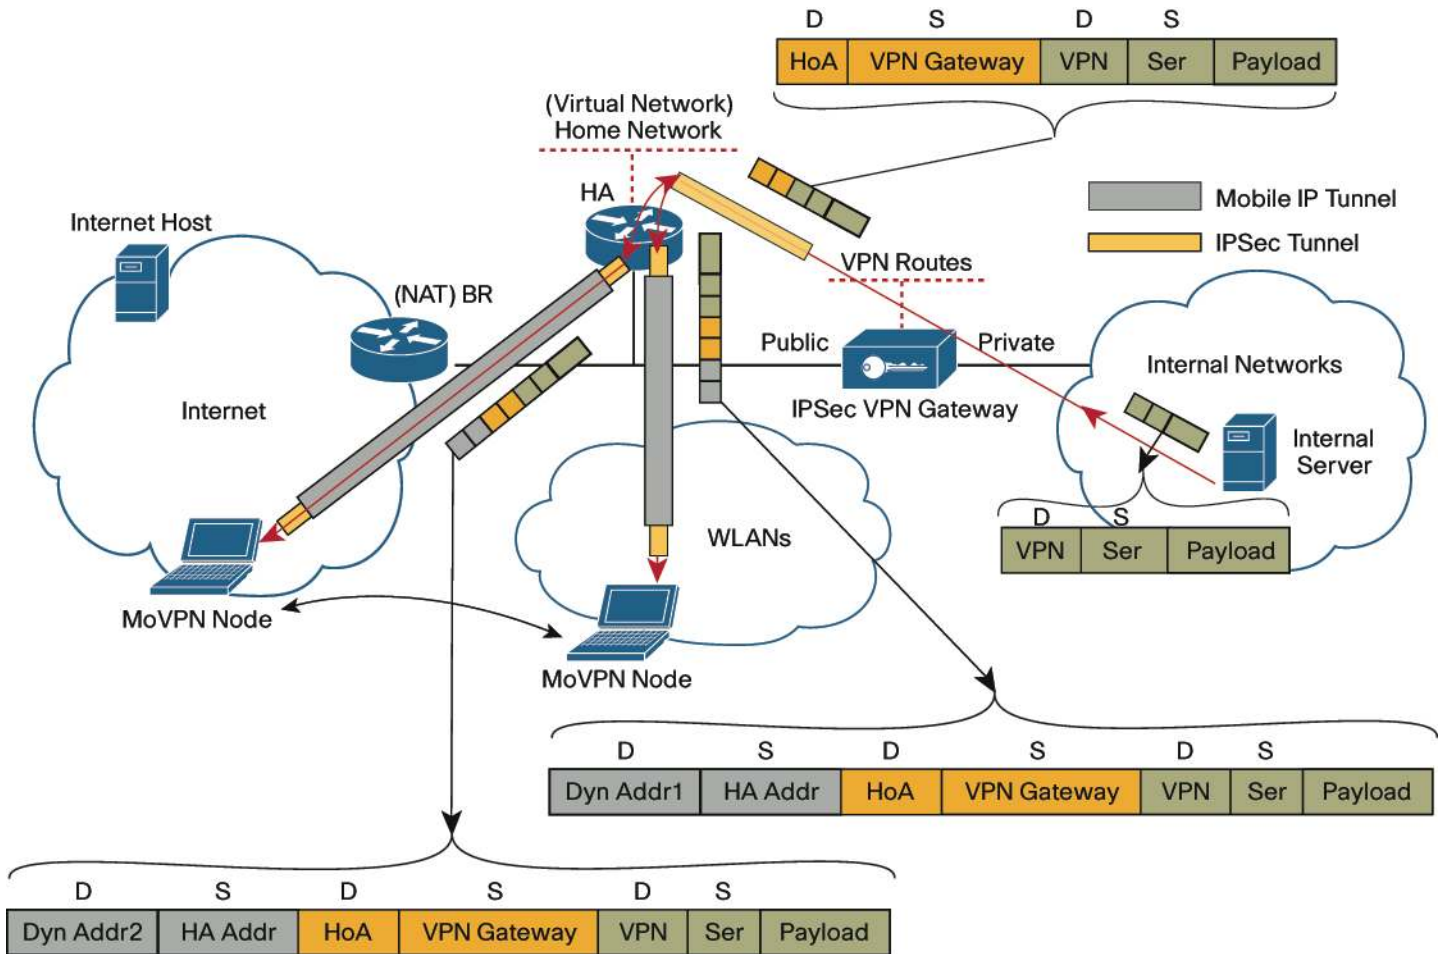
| D | | S | D | S | |
|---|---|---|---|---|---|
| HoA | VPN Gateway | | VPN | Ser | Payload |

(Virtual Network)
Home Network

HA

Mobile IP Tunnel

IPSec Tunnel

Internet Host

VPN Routes

(NAT) BR

Public

Private

Internal Networks

Internet

IPSec VPN Gateway

Internal Server

| D | S | |
|---|---|---|
| VPN | Ser | Payload |

WLANs

MoVPN Node

MoVPN Node

| D | S | D | S | D | S | |
|---|---|---|---|---|---|---|
| Dyn Addr1 | HA Addr | HoA | VPN Gateway | VPN | Ser | Payload |

| D | S | D | S | D | S | |
|---|---|---|---|---|---|---|
| Dyn Addr2 | HA Addr | HoA | VPN Gateway | VPN | Ser | Payload |